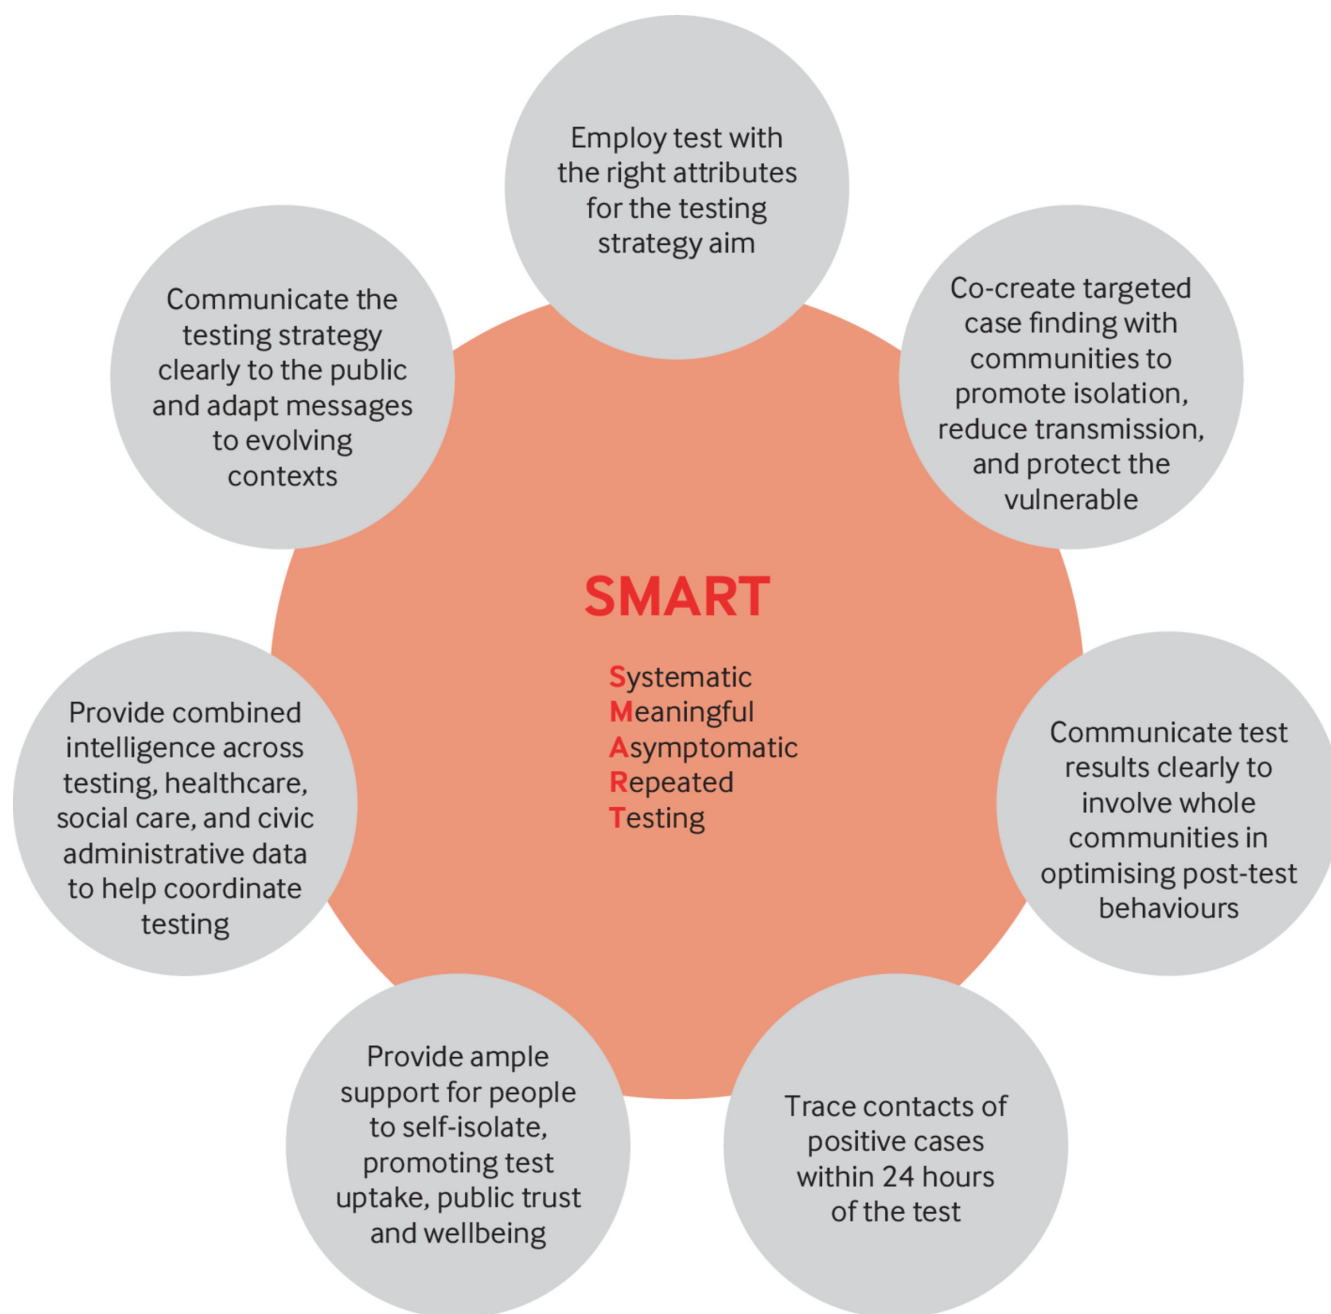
Employ test with the right attributes for the testing strategy aim

Co-create targeted case finding with communities to promote isolation, reduce transmission, and protect the vulnerable

Communicate test results clearly to involve whole communities in optimising post-test behaviours

Trace contacts of positive cases within 24 hours of the test

Provide ample support for people to self-isolate, promoting test uptake, public trust and wellbeing

Provide combined intelligence across testing, healthcare, social care, and civic administrative data to help coordinate testing

Communicate the testing strategy clearly to the public and adapt messages to evolving contexts

SMART

Systematic
Meaningful
Asymptomatic
Repeated
Testing